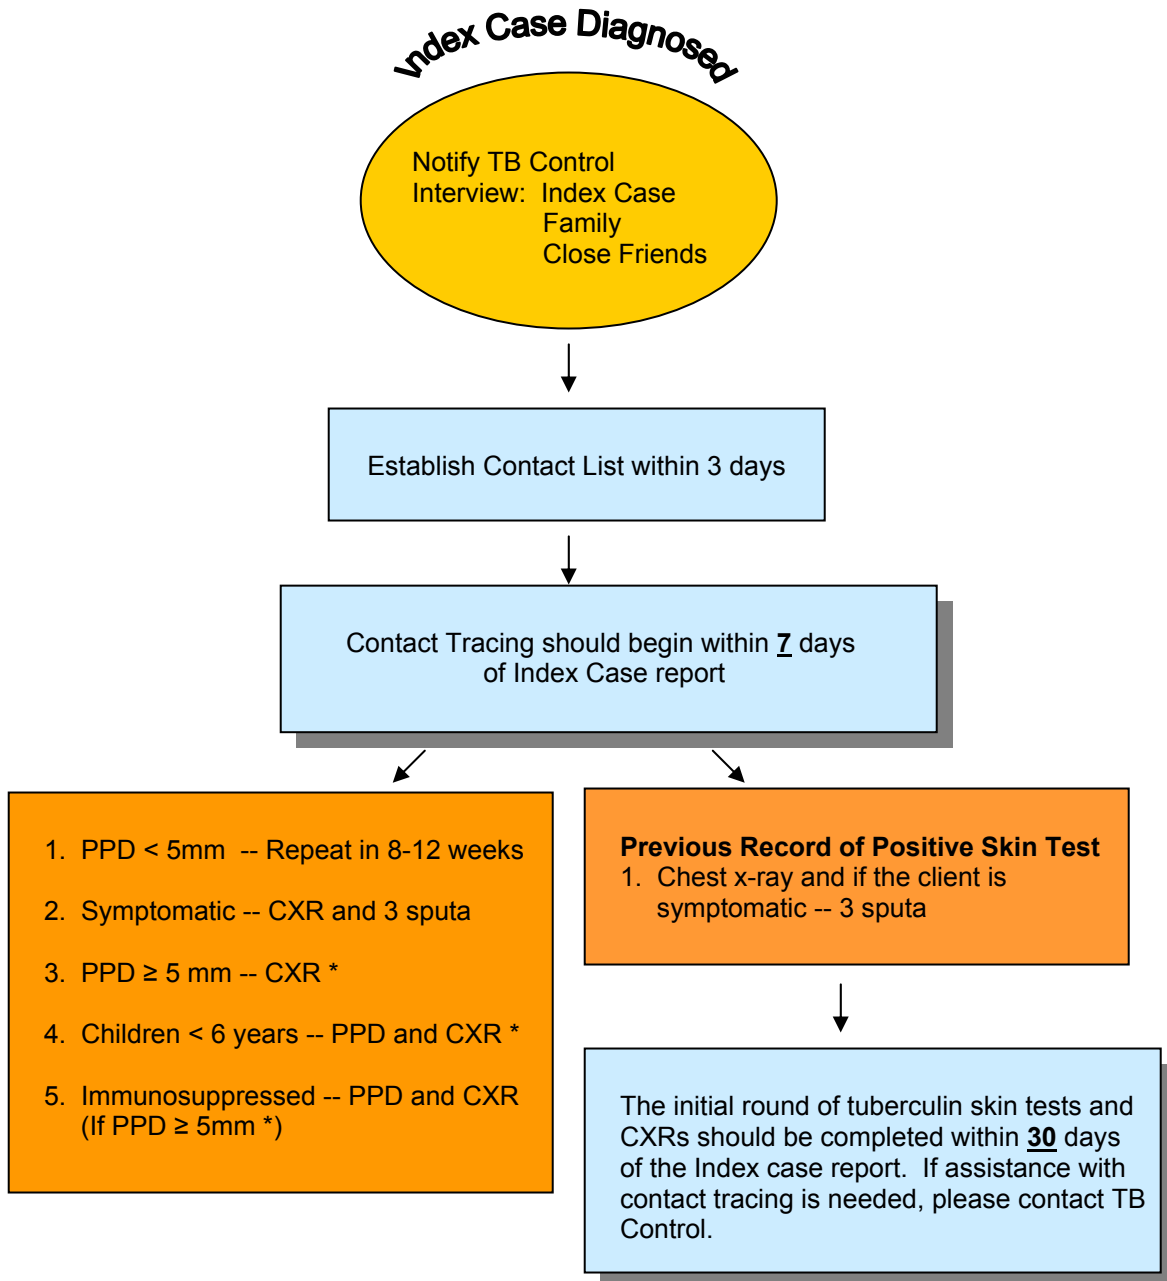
Index Case Diagnosed

Notify TB Control
Interview: Index Case
Family
Close Friends

Establish Contact List within 3 days

Contact Tracing should begin within **7** days of Index Case report

1. PPD < 5mm -- Repeat in 8-12 weeks

2. Symptomatic -- CXR and 3 sputa

3. PPD $\geq$ 5 mm -- CXR *

4. Children < 6 years -- PPD and CXR *

5. Immunosuppressed -- PPD and CXR (If PPD $\geq$ 5mm *)

**Previous Record of Positive Skin Test**
1. Chest x-ray and if the client is symptomatic -- 3 sputa

The initial round of tuberculin skin tests and CXRs should be completed within **30** days of the Index case report. If assistance with contact tracing is needed, please contact TB Control.